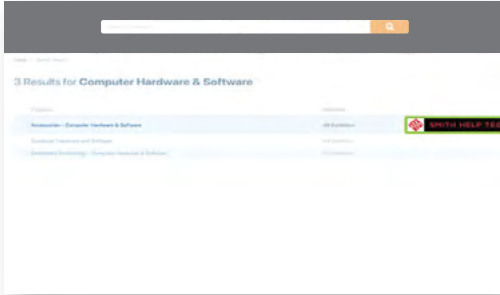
3 Results for Computer Hardware & Software

| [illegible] | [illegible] |
|---|---|
| Accessories - Computer Hardware & Software | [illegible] |
| Computer Hardware and Software | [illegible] |
| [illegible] Technology - Computer Hardware & Software | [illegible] |

SMITH HELP TE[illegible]